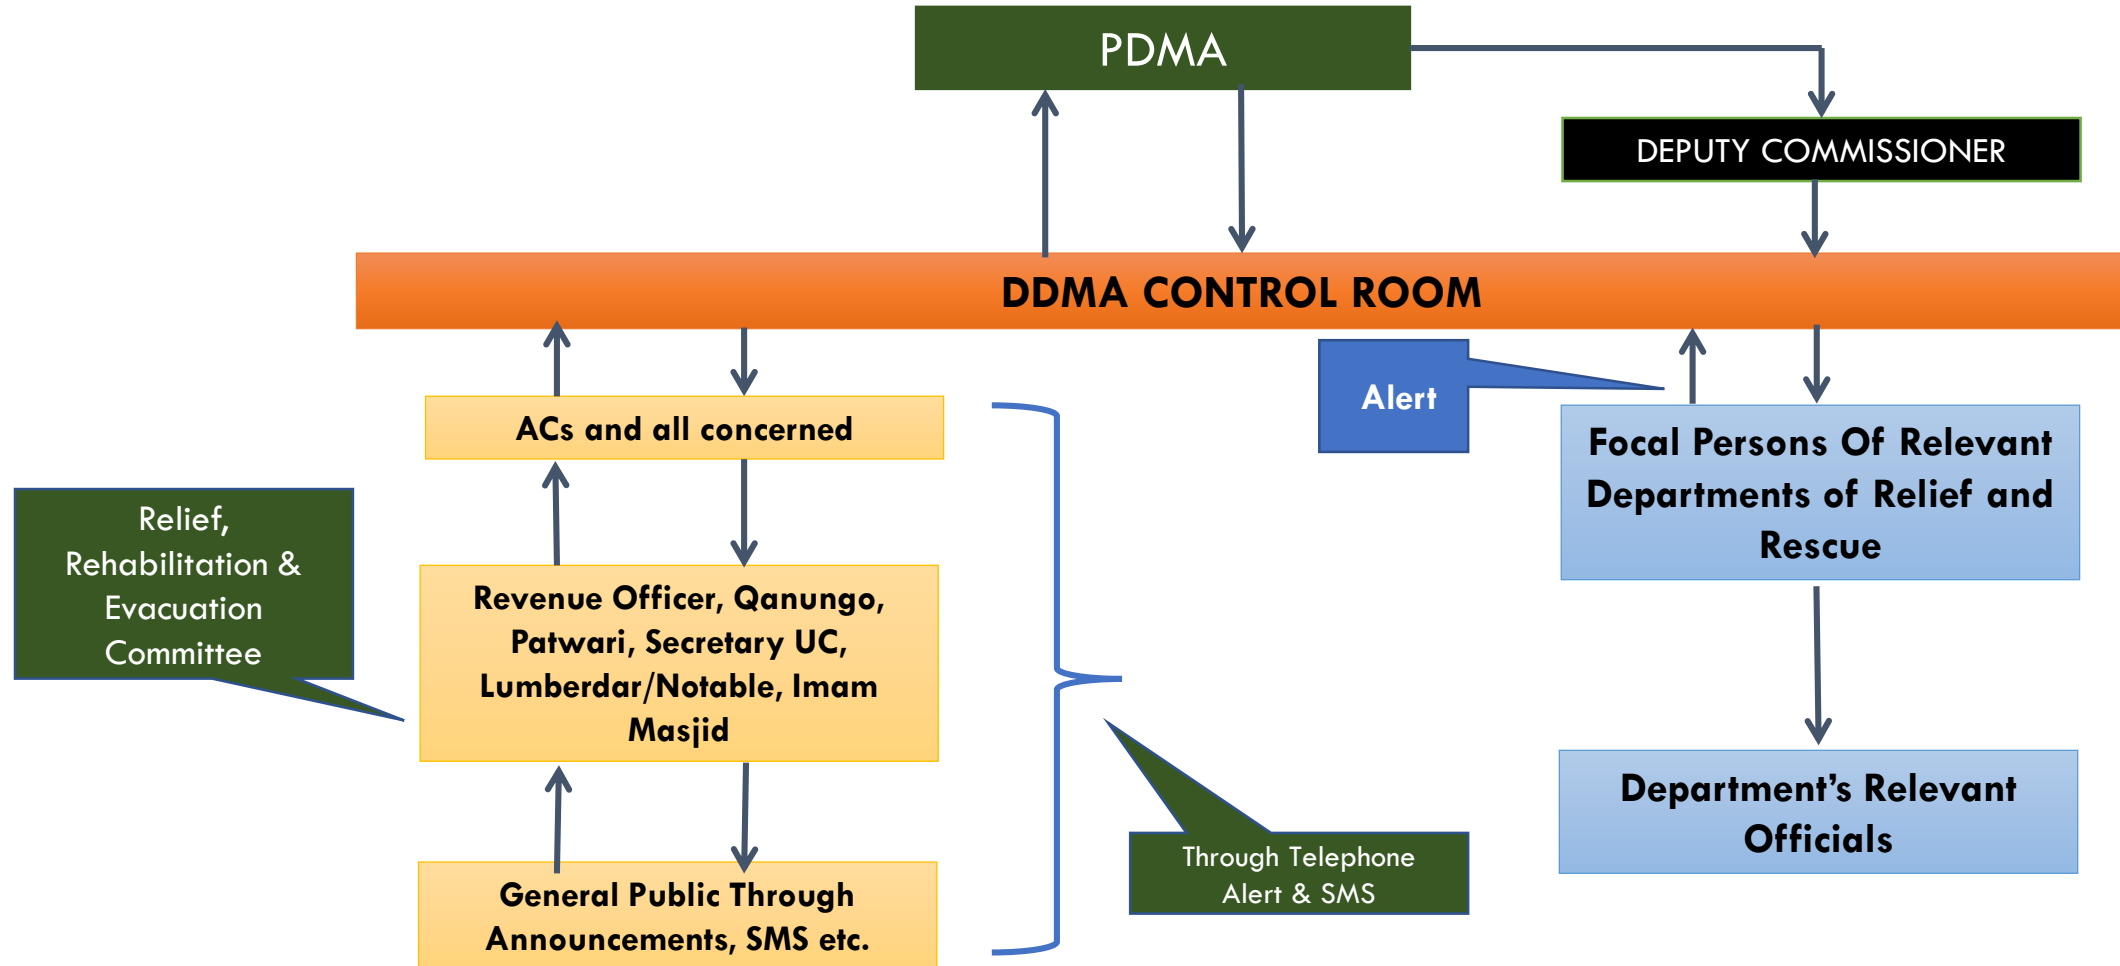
PDMA

DEPUTY COMMISSIONER

DDMA CONTROL ROOM

Alert

ACs and all concerned

Focal Persons Of Relevant Departments of Relief and Rescue

Relief, Rehabilitation & Evacuation Committee

Revenue Officer, Qanungo, Patwari, Secretary UC, Lumberdar/Notable, Imam Masjid

Department's Relevant Officials

General Public Through Announcements, SMS etc.

Through Telephone Alert & SMS